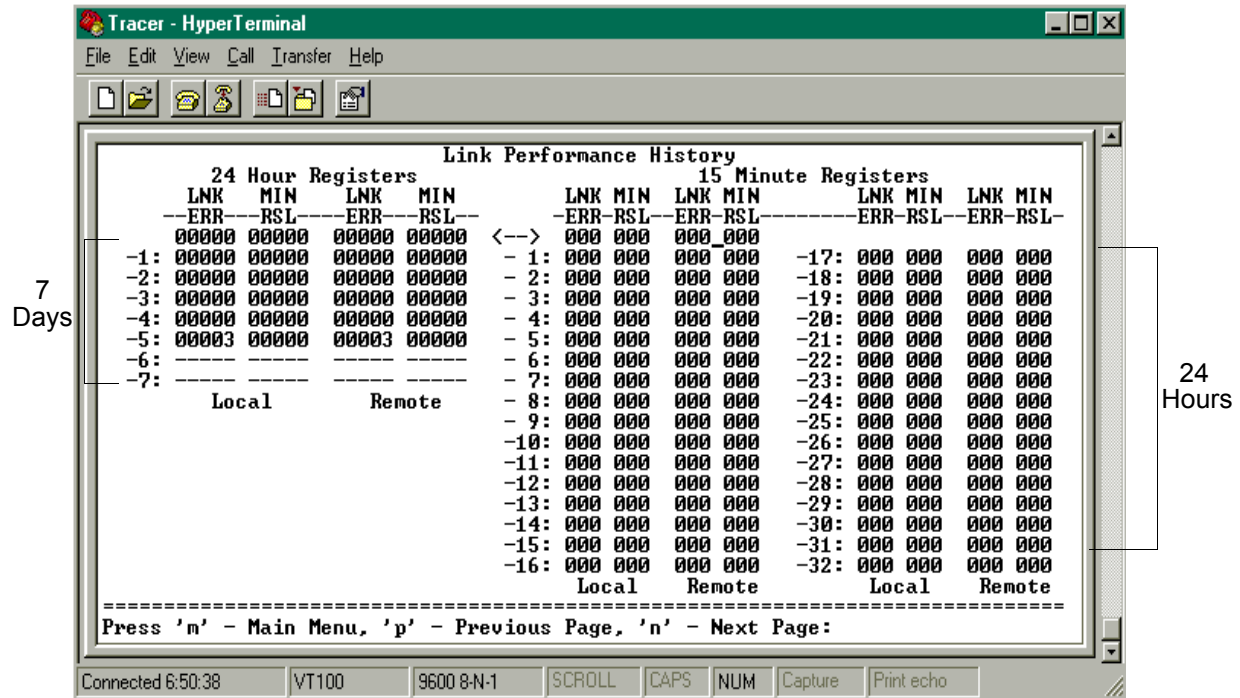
Tracer - HyperTerminal

File Edit View Call Transfer Help

Link Performance History

24 Hour Registers

| | LNK ERR | MIN RSL | LNK ERR | MIN RSL |
|---|---|---|---|---|
| | 00000 | 00000 | 00000 | 00000 |
| -1: | 00000 | 00000 | 00000 | 00000 |
| -2: | 00000 | 00000 | 00000 | 00000 |
| -3: | 00000 | 00000 | 00000 | 00000 |
| -4: | 00000 | 00000 | 00000 | 00000 |
| -5: | 00003 | 00000 | 00003 | 00000 |
| -6: | ----- | ----- | ----- | ----- |
| -7: | ----- | ----- | ----- | ----- |
| | Local | | Remote | |

15 Minute Registers

| | LNK ERR | MIN RSL | LNK ERR | MIN RSL | | LNK ERR | MIN RSL | LNK ERR | MIN RSL |
|---|---|---|---|---|---|---|---|---|---|
| <--> | 000 | 000 | 000 | 000 | | | | | |
| - 1: | 000 | 000 | 000 | 000 | -17: | 000 | 000 | 000 | 000 |
| - 2: | 000 | 000 | 000 | 000 | -18: | 000 | 000 | 000 | 000 |
| - 3: | 000 | 000 | 000 | 000 | -19: | 000 | 000 | 000 | 000 |
| - 4: | 000 | 000 | 000 | 000 | -20: | 000 | 000 | 000 | 000 |
| - 5: | 000 | 000 | 000 | 000 | -21: | 000 | 000 | 000 | 000 |
| - 6: | 000 | 000 | 000 | 000 | -22: | 000 | 000 | 000 | 000 |
| - 7: | 000 | 000 | 000 | 000 | -23: | 000 | 000 | 000 | 000 |
| - 8: | 000 | 000 | 000 | 000 | -24: | 000 | 000 | 000 | 000 |
| - 9: | 000 | 000 | 000 | 000 | -25: | 000 | 000 | 000 | 000 |
| -10: | 000 | 000 | 000 | 000 | -26: | 000 | 000 | 000 | 000 |
| -11: | 000 | 000 | 000 | 000 | -27: | 000 | 000 | 000 | 000 |
| -12: | 000 | 000 | 000 | 000 | -28: | 000 | 000 | 000 | 000 |
| -13: | 000 | 000 | 000 | 000 | -29: | 000 | 000 | 000 | 000 |
| -14: | 000 | 000 | 000 | 000 | -30: | 000 | 000 | 000 | 000 |
| -15: | 000 | 000 | 000 | 000 | -31: | 000 | 000 | 000 | 000 |
| -16: | 000 | 000 | 000 | 000 | -32: | 000 | 000 | 000 | 000 |
| | Local | | Remote | | | Local | | Remote | |

7 Days

24 Hours

Press 'm' - Main Menu, 'p' - Previous Page, 'n' - Next Page:

Connected 6:50:38 | VT100 | 9600 8-N-1 | SCROLL | CAPS | NUM | Capture | Print echo